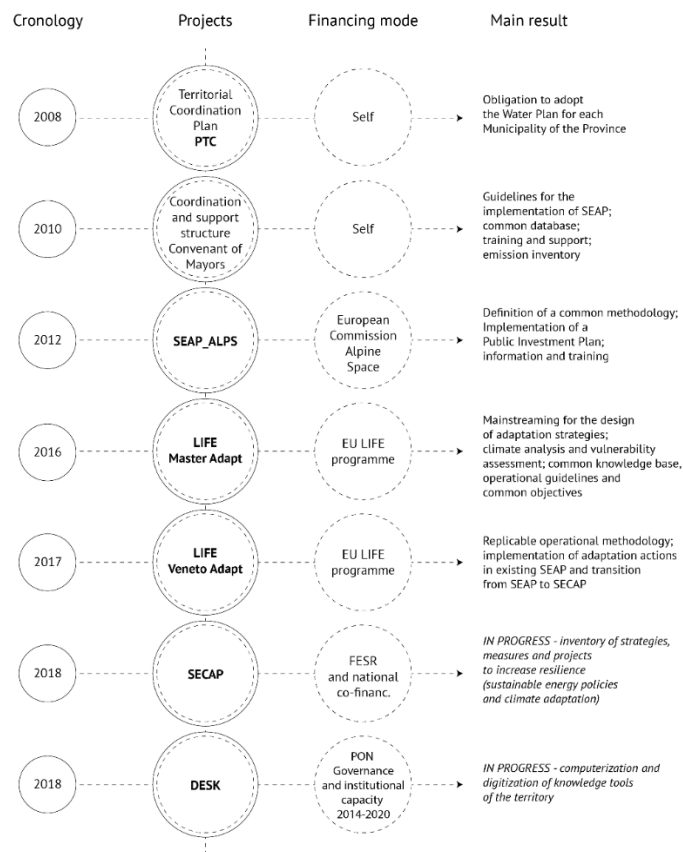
| Cronology | Projects | Financing mode | Main result |
|---|---|---|---|
| 2008 | Territorial Coordination Plan **PTC** | Self | Obligation to adopt the Water Plan for each Municipality of the Province |
| 2010 | Coordination and support structure Convenant of Mayors | Self | Guidelines for the implementation of SEAP; common database; training and support; emission inventory |
| 2012 | **SEAP_ALPS** | European Commission Alpine Space | Definition of a common methodology; Implementation of a Public Investment Plan; information and training |
| 2016 | **LIFE Master Adapt** | EU LIFE programme | Mainstreaming for the design of adaptation strategies; climate analysis and vulnerability assessment; common knowledge base, operational guidelines and common objectives |
| 2017 | **LIFE Veneto Adapt** | EU LIFE programme | Replicable operational methodology; implementation of adaptation actions in existing SEAP and transition from SEAP to SECAP |
| 2018 | **SECAP** | FESR and national co-financ. | *IN PROGRESS - inventory of strategies, measures and projects to increase resilience (sustainable energy policies and climate adaptation)* |
| 2018 | **DESK** | PON Governance and institutional capacity 2014-2020 | *IN PROGRESS - computerization and digitization of knowledge tools of the territory* |